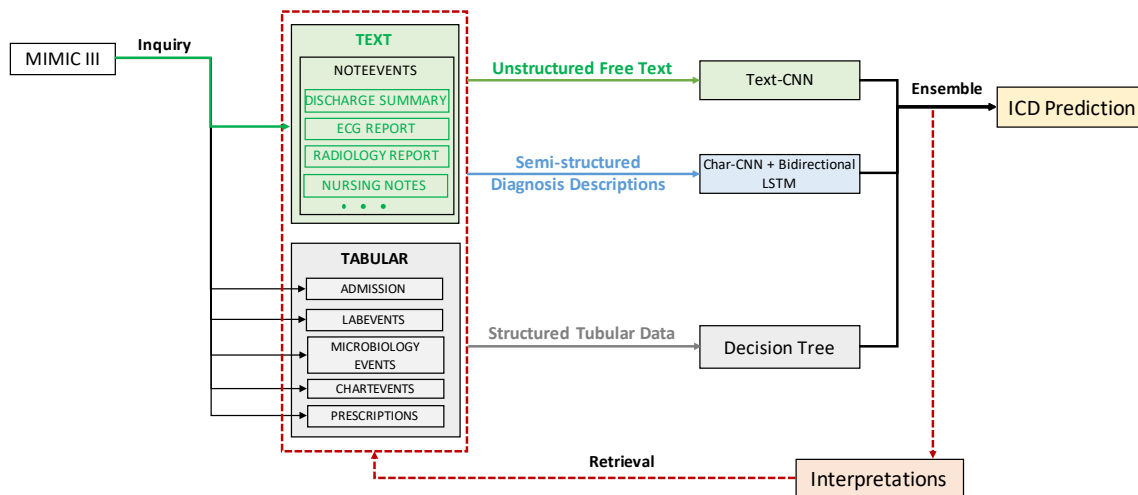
MIMIC III

Inquiry

TEXT

NOTEEVENTS

DISCHARGE SUMMARY

ECG REPORT

RADIOLOGY REPORT

NURSING NOTES

• • •

TABULAR

ADMISSION

LABEVENTS

MICROBIOLOGY EVENTS

CHARTEVENTS

PRESCRIPTIONS

Unstructured Free Text

Semi-structured Diagnosis Descriptions

Structured Tubular Data

Text-CNN

Char-CNN + Bidirectional LSTM

Decision Tree

Ensemble

ICD Prediction

Retrieval

Interpretations